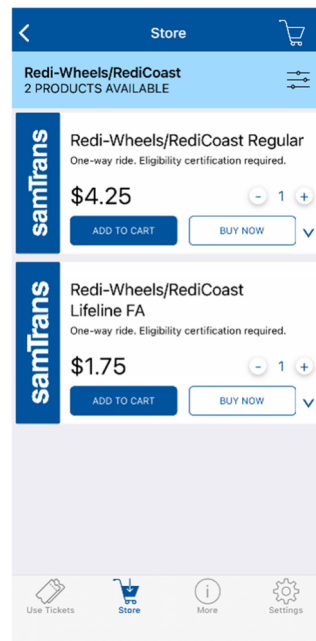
<

Store

Redi-Wheels/RediCoast
2 PRODUCTS AVAILABLE

samTrans

Redi-Wheels/RediCoast Regular
One-way ride. Eligibility certification required.

$4.25

- 1 +

ADD TO CART

BUY NOW

samTrans

Redi-Wheels/RediCoast Lifeline FA
One-way ride. Eligibility certification required.

$1.75

- 1 +

ADD TO CART

BUY NOW

Use Tickets

Store

More

Settings